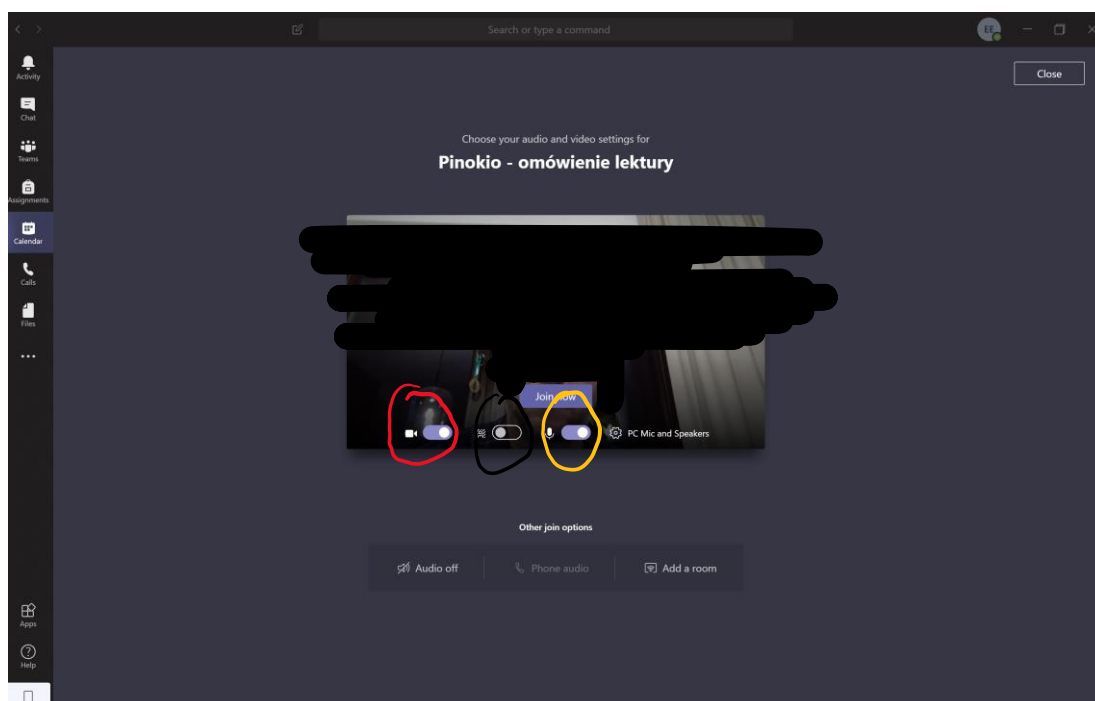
Search or type a command

EE

Activity

Chat

Teams

Assignments

Calendar

Calls

Files

...

Apps

Help

Close

Choose your audio and video settings for

Pinokio - omówienie lektury

Join now

PC Mic and Speakers

Other join options

Audio off

Phone audio

Add a room